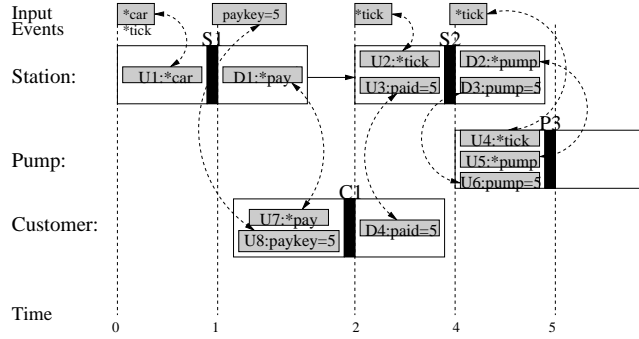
Input Events

*car
*tick

paykey=5

*tick

*tick

S1

S2

P3

C1

Station:

U1:*car

D1:*pay

U2:*tick

U3:paid=5

D2:*pump

D3:pump=5

Pump:

U4:*tick

U5:*pump

U6:pump=5

Customer:

U7:*pay

U8:paykey=5

D4:paid=5

Time

0

1

2

3

4

5